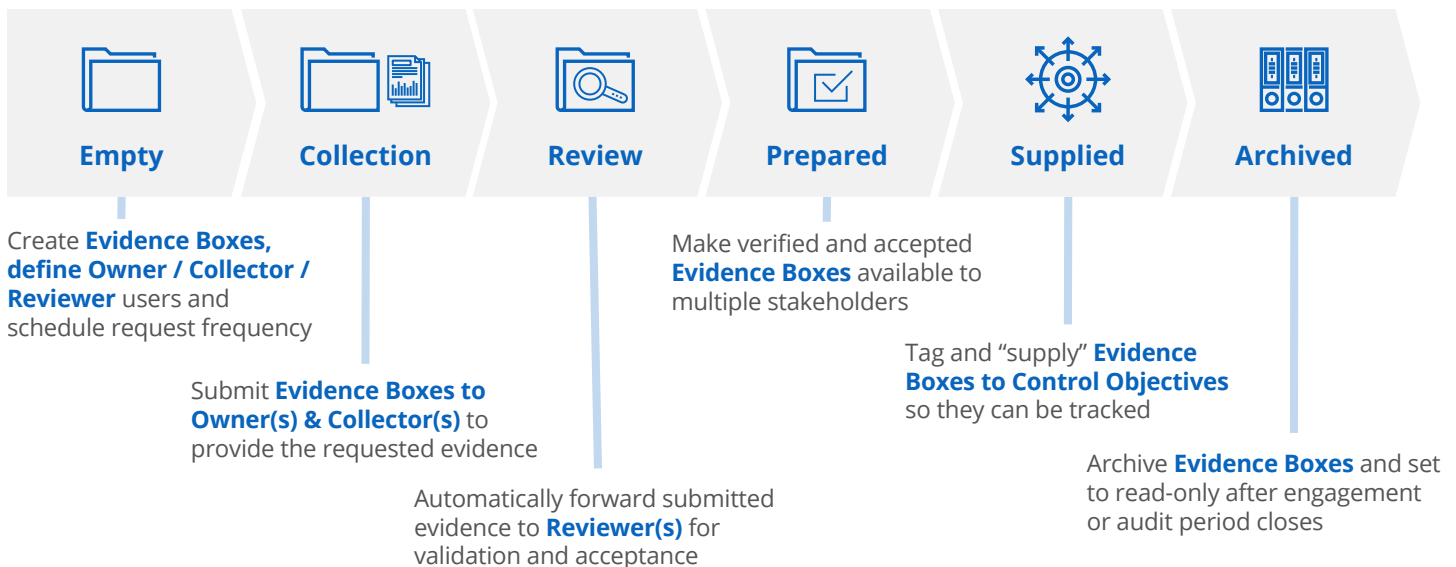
Empty

Collection

Review

Prepared

Supplied

Archived

Create **Evidence Boxes, define Owner / Collector / Reviewer** users and schedule request frequency

Submit **Evidence Boxes to Owner(s) & Collector(s)** to provide the requested evidence

Automatically forward submitted evidence to **Reviewer(s)** for validation and acceptance

Make verified and accepted **Evidence Boxes** available to multiple stakeholders

Tag and “supply” **Evidence Boxes to Control Objectives** so they can be tracked

Archive **Evidence Boxes** and set to read-only after engagement or audit period closes